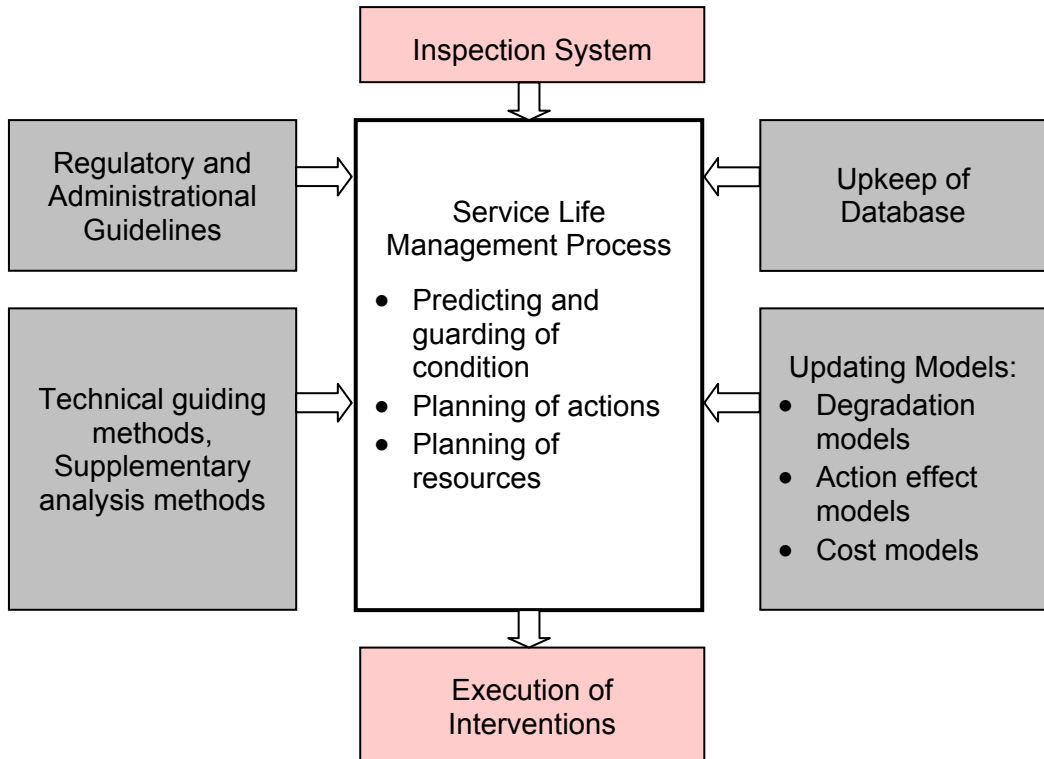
Inspection System

Regulatory and Administrational Guidelines

Service Life Management Process

- Predicting and guarding of condition
- Planning of actions
- Planning of resources

Upkeep of Database

Technical guiding methods, Supplementary analysis methods

Updating Models:
- Degradation models
- Action effect models
- Cost models

Execution of Interventions